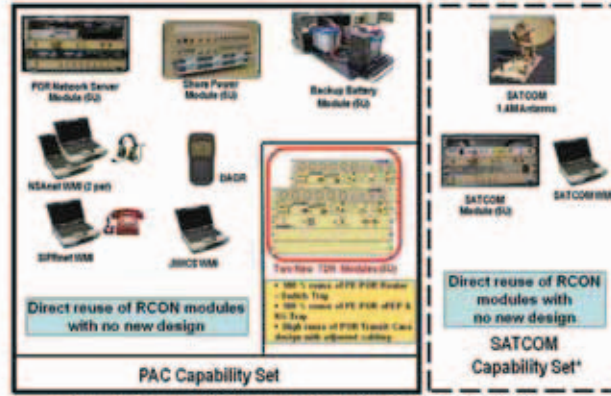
POR Network Server Module (5U)

Shore Power Module (5U)

Backup Battery Module (5U)

NSAnet WMI (2 per)

DAGR

SIPRnet WMI

JWICS WMI

Two New TDN Modules (5U)

• 100 % reuse of FE POR Router - Switch Tray
• 100 % reuse of FE POR xFEP & KG Tray
• High reuse of POR Transit Case design with adjusted cabling

Direct reuse of RCON modules with no new design

PAC Capability Set

SATCOM 1.4M Antenna

SATCOM Module (5U)

SATCOM WMI

Direct reuse of RCON modules with no new design

SATCOM Capability Set*